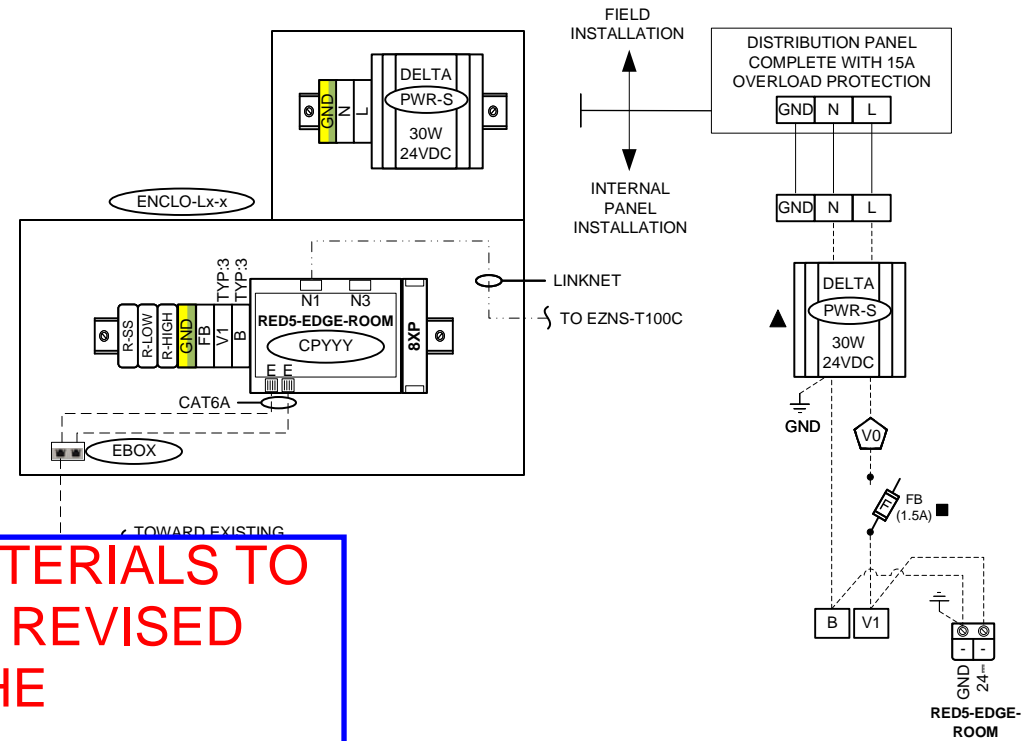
FIELD INSTALLATION

DISTRIBUTION PANEL COMPLETE WITH 15A OVERLOAD PROTECTION

GND N L

GND N L

INTERNAL PANEL INSTALLATION

GND N L

DELTA PWR-S 30W 24VDC

ENCLO-Lx-x

TYP:3 TYP:3

N1 N3

R-SS R-LOW R-HIGH GND FB V1 B

RED5-EDGE-ROOM

CPYYY

8XP

E E

LINKNET

TO EZNS-T100C

DELTA PWR-S 30W 24VDC

CAT6A

EBOX

GND

V0

FB (1.5A)

TOWARD EXISTING

TERIALS TO REVISED HE

B V1

- -

GND 24~

RED5-EDGE-ROOM